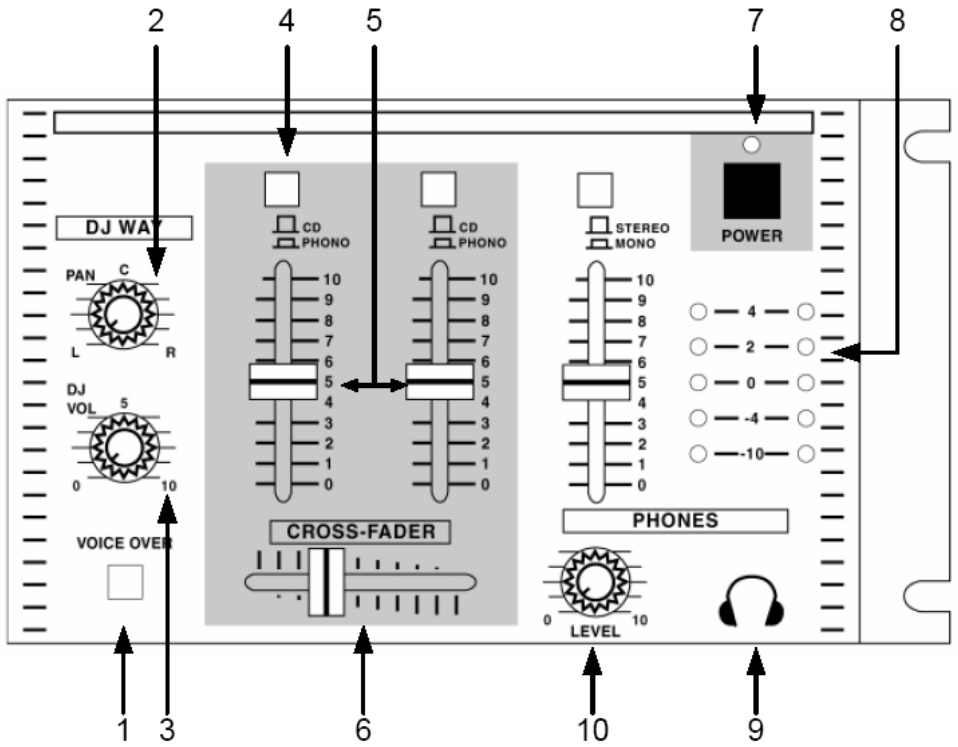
2
4
5
7
8

DJ WAY
PAN
C
L
R
DJ VOL
5
0
10
VOICE OVER

CD
PHONO
10
9
8
7
6
5
4
3
2
1
0

CD
PHONO
10
9
8
7
6
5
4
3
2
1
0

CROSS-FADER

STEREO
MONO
10
9
8
7
6
5
4
3
2
1
0

POWER

4
2
0
-4
-10

PHONES
0
LEVEL
10

1
3
6
10
9